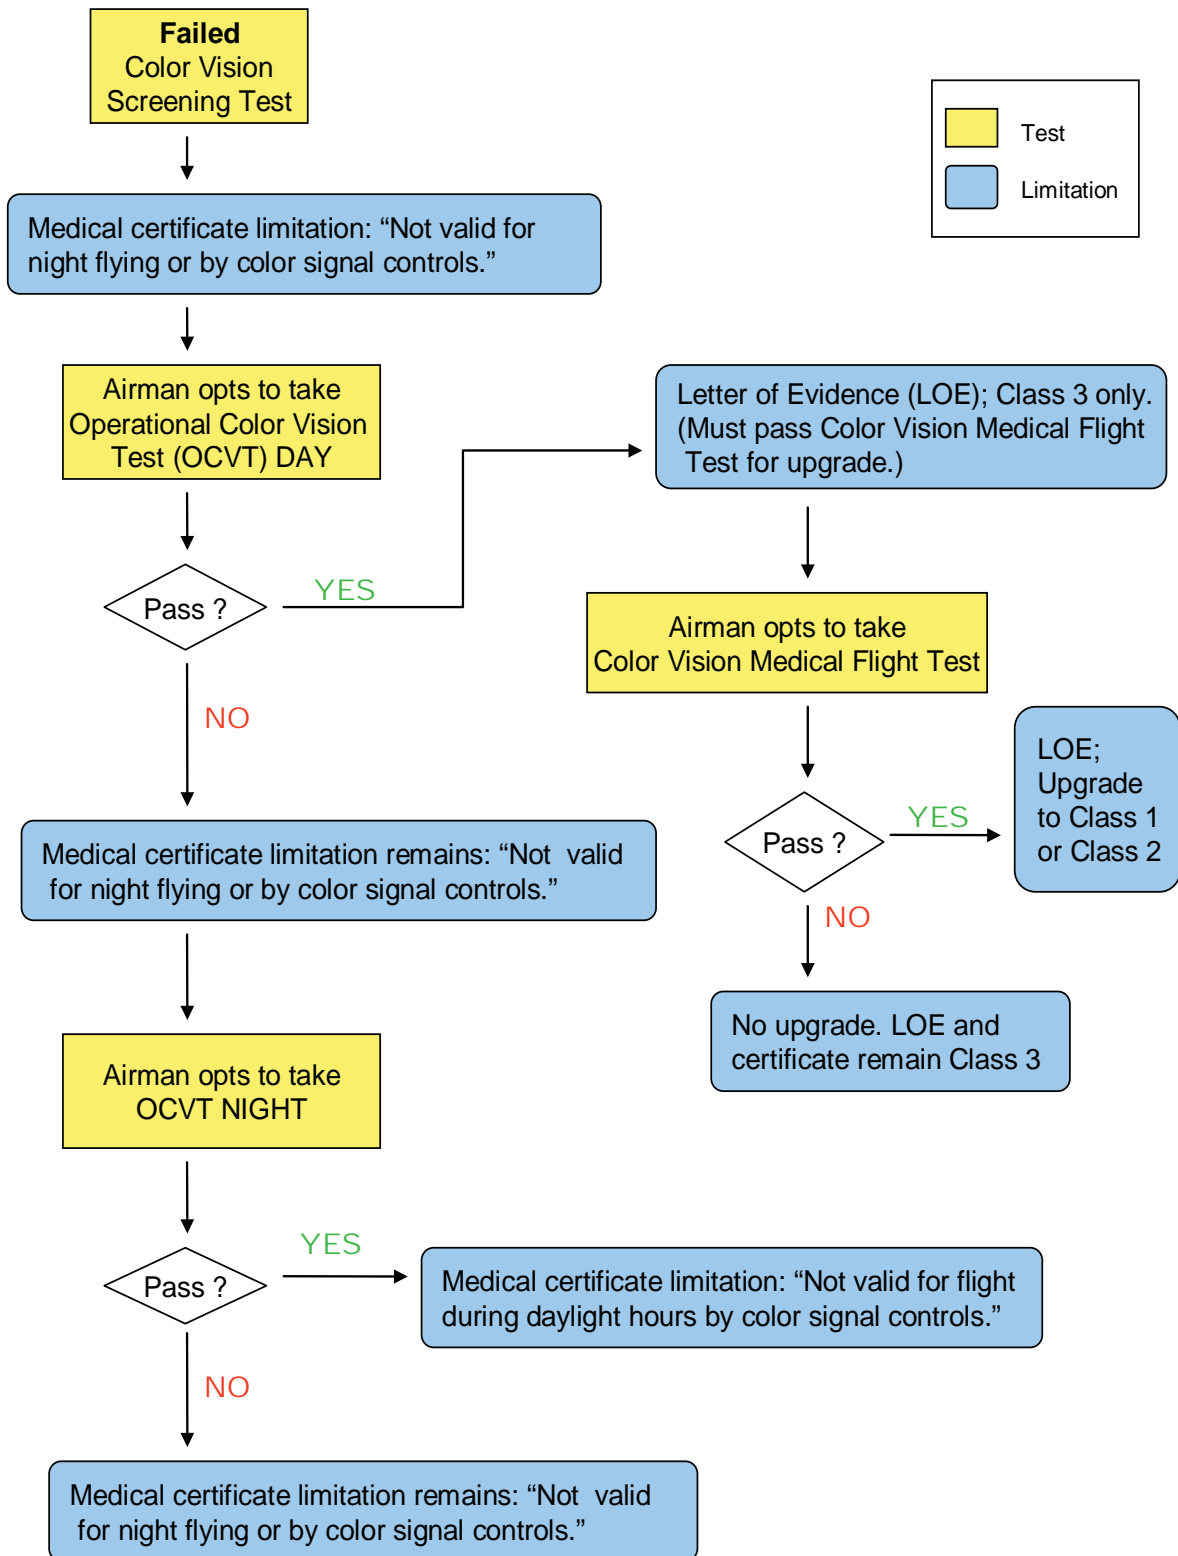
Failed
Color Vision
Screening Test

Test

Limitation

Medical certificate limitation: “Not valid for night flying or by color signal controls.”

Airman opts to take Operational Color Vision Test (OCVT) DAY

Pass ?

YES

Letter of Evidence (LOE); Class 3 only. (Must pass Color Vision Medical Flight Test for upgrade.)

Airman opts to take Color Vision Medical Flight Test

NO

Pass ?

YES

LOE; Upgrade to Class 1 or Class 2

Medical certificate limitation remains: “Not valid for night flying or by color signal controls.”

NO

No upgrade. LOE and certificate remain Class 3

Airman opts to take OCVT NIGHT

Pass ?

YES

Medical certificate limitation: “Not valid for flight during daylight hours by color signal controls.”

NO

Medical certificate limitation remains: “Not valid for night flying or by color signal controls.”